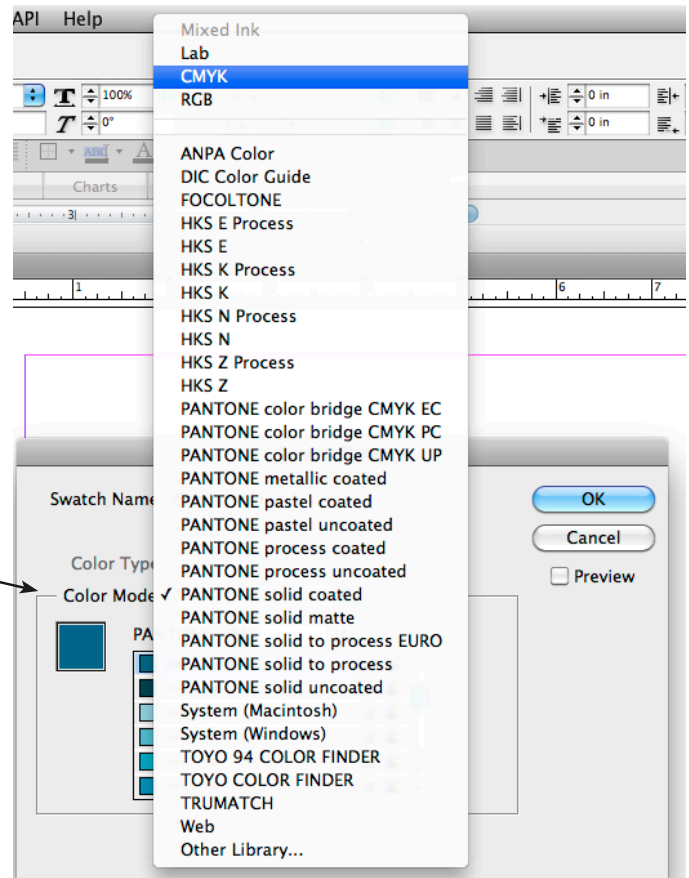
API Help

100%
0°
0 in
0 in

Charts

3
1
6
7

Mixed Ink
Lab
CMYK
RGB

ANPA Color
DIC Color Guide
FOCOLTONE
HKS E Process
HKS E
HKS K Process
HKS K
HKS N Process
HKS N
HKS Z Process
HKS Z
PANTONE color bridge CMYK EC
PANTONE color bridge CMYK PC
PANTONE color bridge CMYK UP
PANTONE metallic coated
PANTONE pastel coated
PANTONE pastel uncoated
PANTONE process coated
PANTONE process uncoated
✓ PANTONE solid coated
PANTONE solid matte
PANTONE solid to process EURO
PANTONE solid to process
PANTONE solid uncoated
System (Macintosh)
System (Windows)
TOYO 94 COLOR FINDER
TOYO COLOR FINDER
TRUMATCH
Web
Other Library...

Swatch Name
Color Type
Color Mode
PA

OK
Cancel
Preview